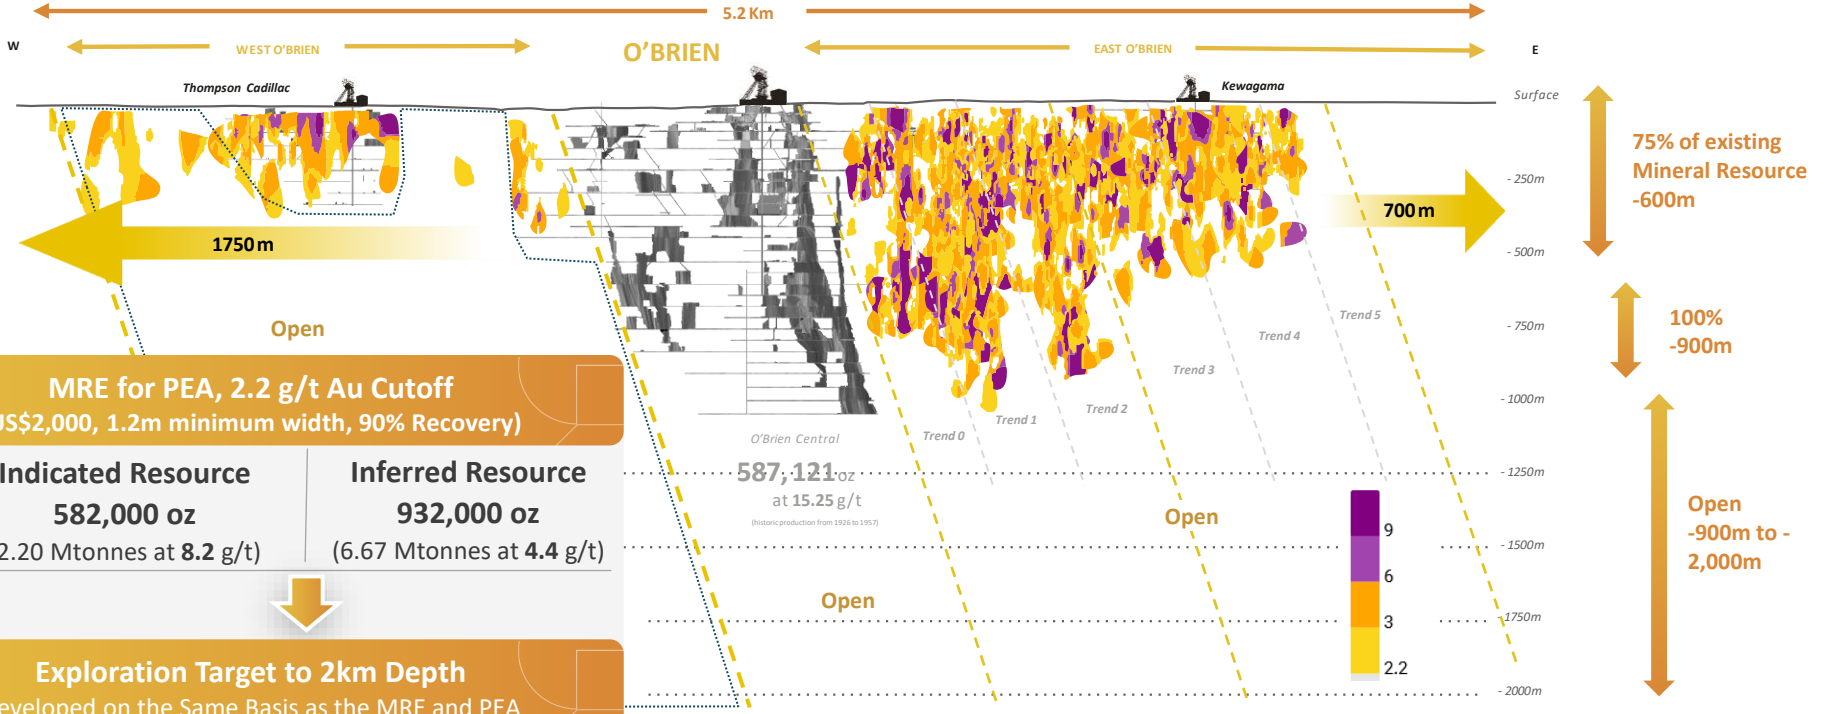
5.2 Km

W

WEST O'BRIEN

O'BRIEN

EAST O'BRIEN

E

Thompson Cadillac

Kewagama

Surface

- 250m

- 500m

- 750m

- 1000m

- 1250m

- 1500m

1750m

- 2000m

75% of existing Mineral Resource -600m

100% -900m

Open -900m to -2,000m

1750m

700m

Open

Trend 0

Trend 1

Trend 2

Trend 3

Trend 4

Trend 5

O'Brien Central

587,121 oz at 15.25 g/t

(historic production from 1926 to 1957)

Open

Open

9

6

3

2.2

MRE for PEA, 2.2 g/t Au Cutoff
JS$2,000, 1.2m minimum width, 90% Recovery)

| Indicated Resource | Inferred Resource |
|---|---|
| 582,000 oz | 932,000 oz |
| 2.20 Mtonnes at 8.2 g/t) | (6.67 Mtonnes at 4.4 g/t) |

Exploration Target to 2km Depth
eveloped on the Same Basis as the MRE and PEA